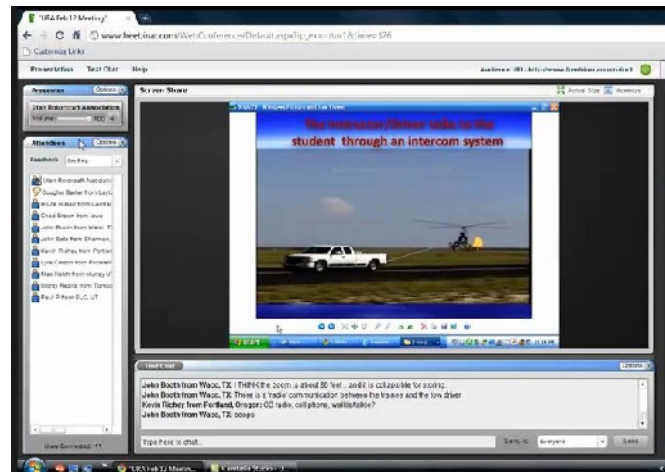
"URA Feb 12 Meeting"

www.freebinar.com/WebConference/Default.aspx?p_execution=&views=376

Customize Links

Presentation Text Chat Help

Presenter Options

Utah Rotorcraft Association

Attendees Options

Feedback

Utah Rotorcraft Association

Douglas Barker from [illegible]

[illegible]

Chad Brown from Iowa

John Booth from Waco, TX

John Belk from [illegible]

Kevin Richey from Portland

Lyle Carlson from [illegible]

Max Keith from Murray, UT

Monty Reddy from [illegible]

Paul Pilkey SLC, UT

Users Connected: 11

Screen Share

Actual Size

The Instructor/Driver talks to the student through an intercom system

Text Chat

Options

John Booth from Waco, TX: I THINK the boom is about 80 feet... and it is collapsible for storing.
John Booth from Waco, TX: There is a 'radio' communication between the trainee and the tow driver
Kevin Richey from Portland, Oregon: CB radio, cell phone, walkie/talkie?
John Booth from Waco, TX: bingo

Type here to chat...

Send to: Everyone

Send

"URA Feb 12 Meetin...

Camtasia Studio - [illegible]